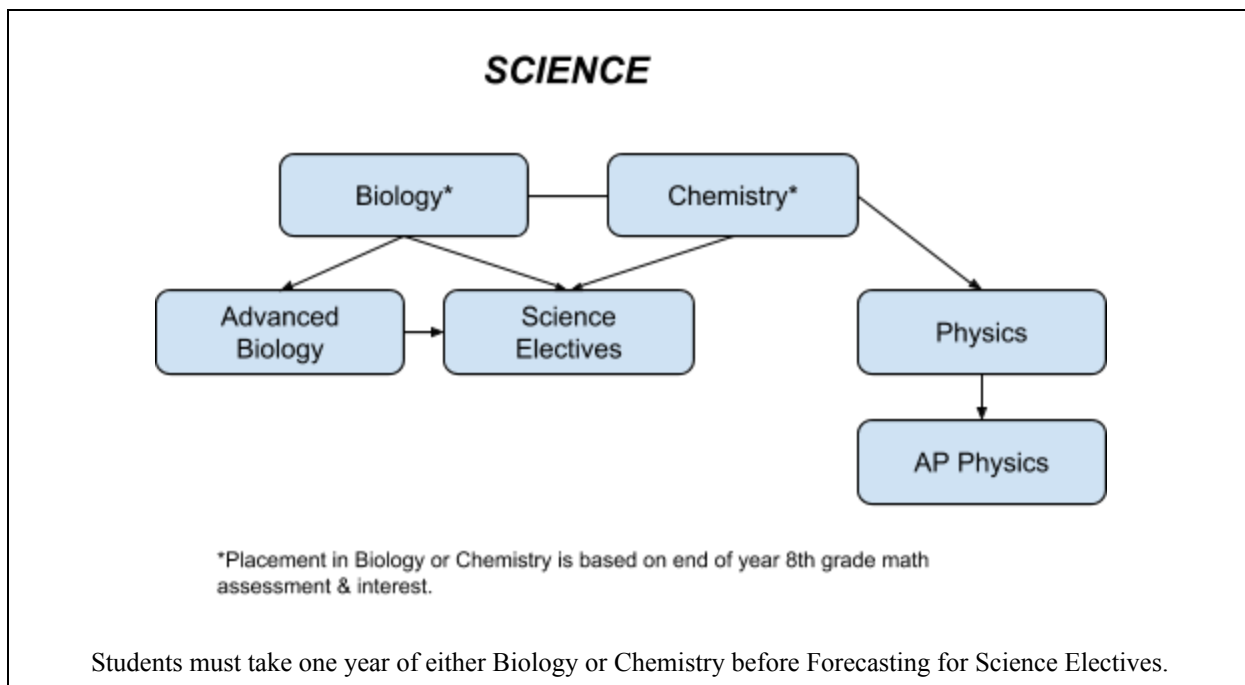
SCIENCE

Biology*

Chemistry*

Advanced Biology

Science Electives

Physics

AP Physics

*Placement in Biology or Chemistry is based on end of year 8th grade math assessment & interest.

Students must take one year of either Biology or Chemistry before Forecasting for Science Electives.